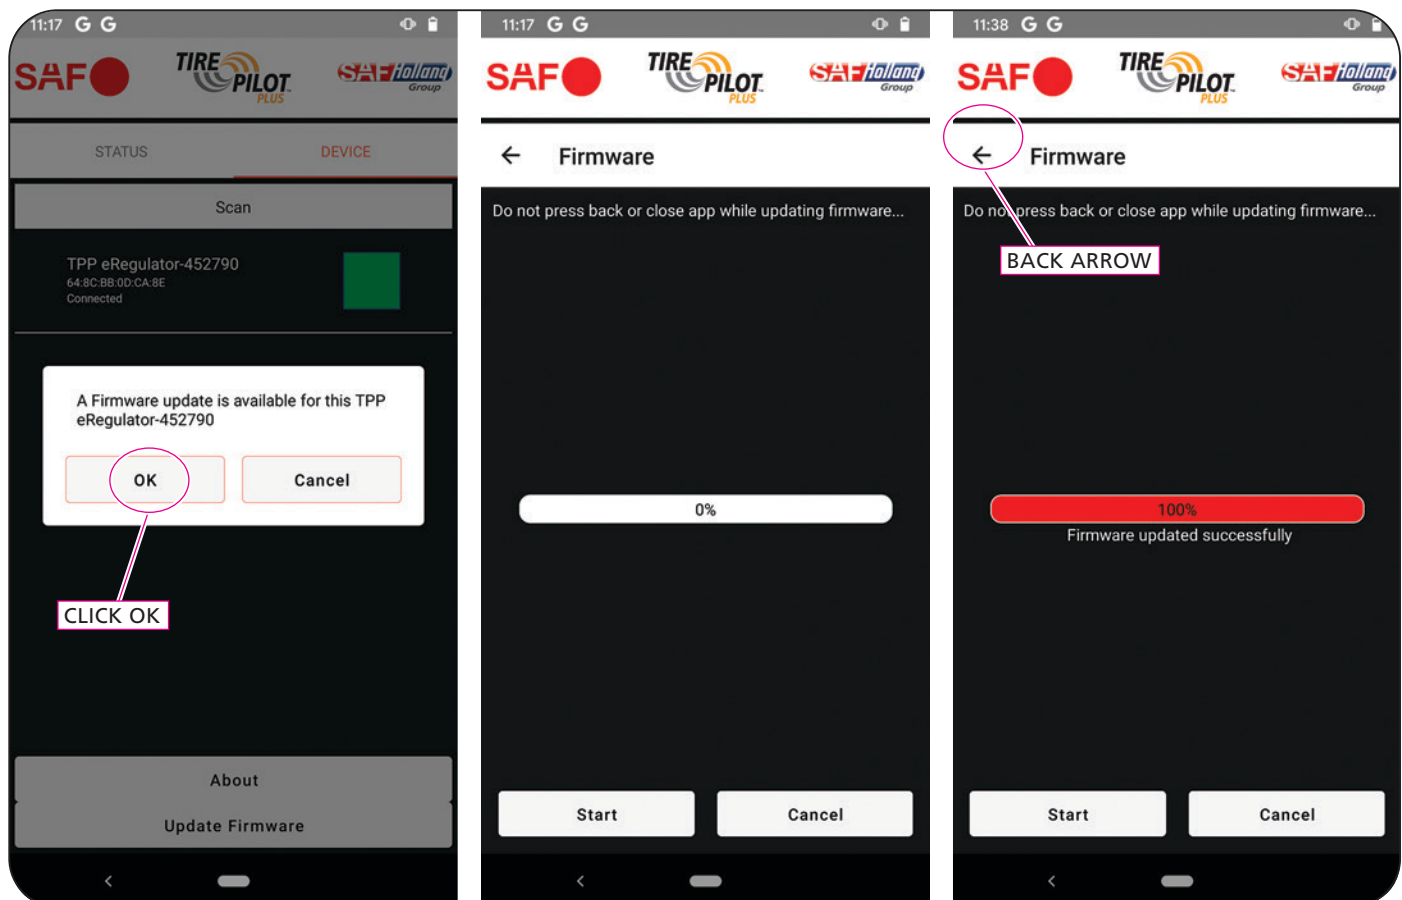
11:17 G G

SAF TIRE PILOT PLUS SAF Holland Group

STATUS DEVICE

Scan

TPP eRegulator-452790
64:8C:BB:0D:CA:8E
Connected

A Firmware update is available for this TPP eRegulator-452790

OK Cancel

CLICK OK

About

Update Firmware

11:17 G G

SAF TIRE PILOT PLUS SAF Holland Group

Firmware

Do not press back or close app while updating firmware...

0%

Start Cancel

11:38 G G

SAF TIRE PILOT PLUS SAF Holland Group

Firmware

Do not press back or close app while updating firmware...

BACK ARROW

100%

Firmware updated successfully

Start Cancel